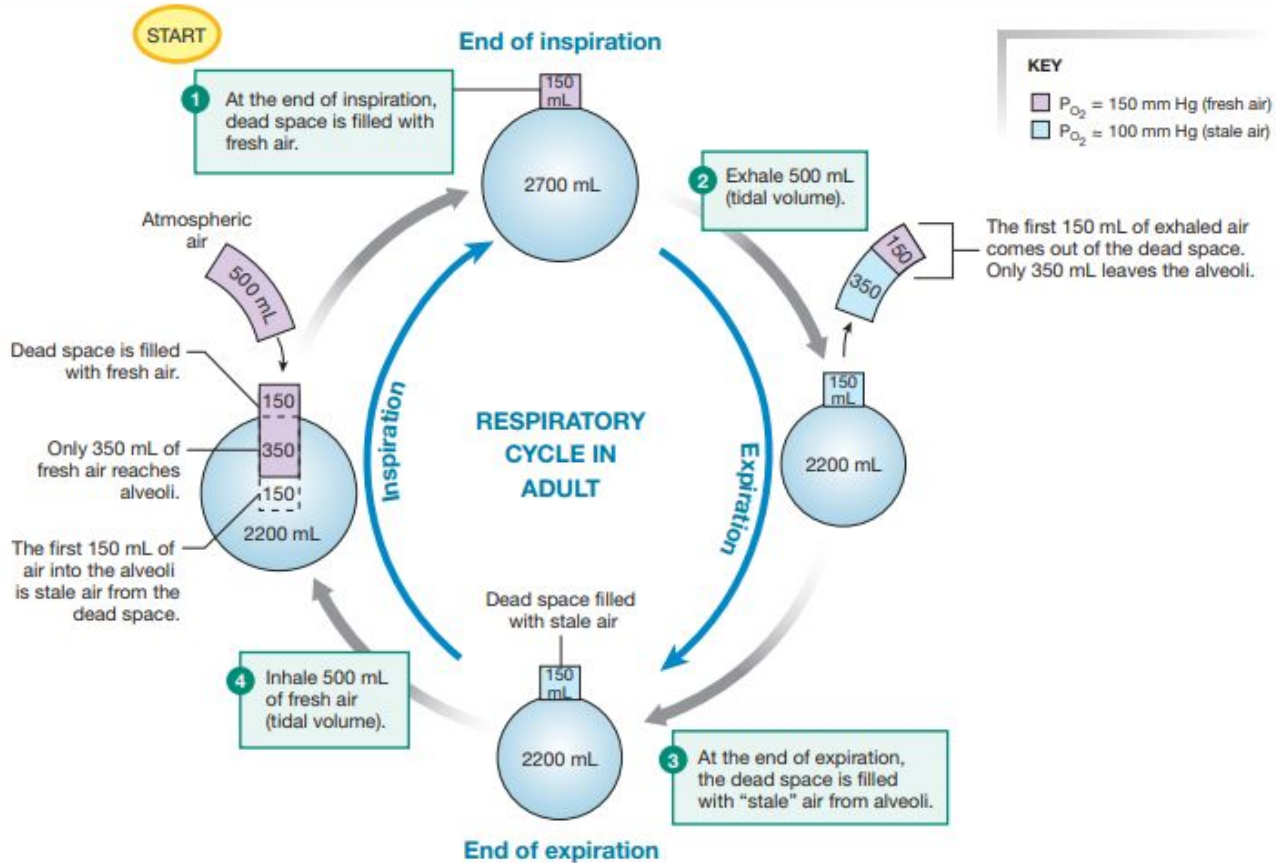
START

End of inspiration

1 At the end of inspiration, dead space is filled with fresh air.

150 mL

2700 mL

KEY

$P_{O_2}$ = 150 mm Hg (fresh air)

$P_{O_2}$ = 100 mm Hg (stale air)

2 Exhale 500 mL (tidal volume).

The first 150 mL of exhaled air comes out of the dead space. Only 350 mL leaves the alveoli.

150

350

Atmospheric air

500 mL

Dead space is filled with fresh air.

150

350

150

Only 350 mL of fresh air reaches alveoli.

2200 mL

The first 150 mL of air into the alveoli is stale air from the dead space.

Inspiration

RESPIRATORY CYCLE IN ADULT

Expiration

150 mL

2200 mL

Dead space filled with stale air

150 mL

2200 mL

4 Inhale 500 mL of fresh air (tidal volume).

3 At the end of expiration, the dead space is filled with "stale" air from alveoli.

End of expiration